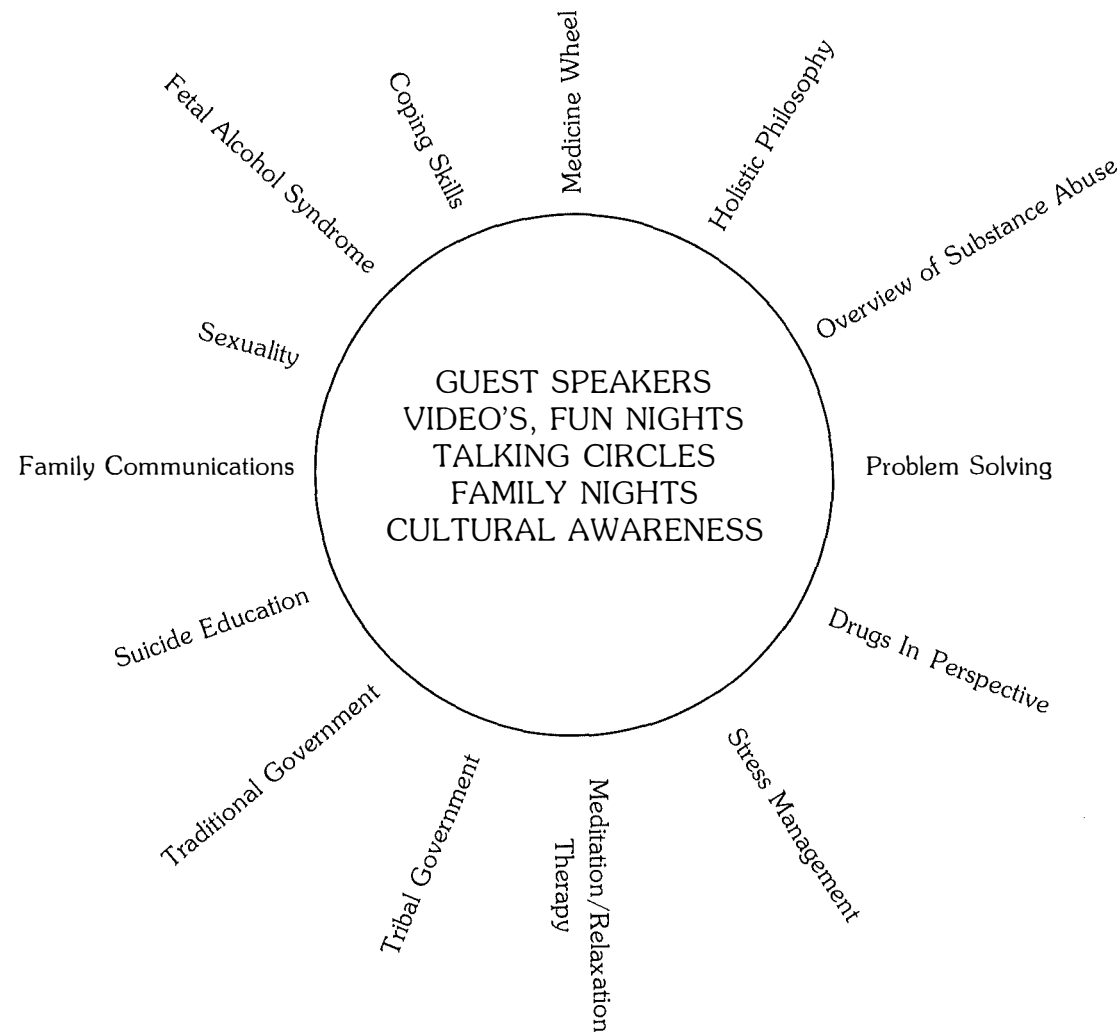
GUEST SPEAKERS
VIDEO'S, FUN NIGHTS
TALKING CIRCLES
FAMILY NIGHTS
CULTURAL AWARENESS

Medicine Wheel

Holistic Philosophy

Overview of Substance Abuse

Problem Solving

Drugs In Perspective

Stress Management

Meditation/Relaxation Therapy

Tribal Government

Traditional Government

Suicide Education

Family Communications

Sexuality

Fetal Alcohol Syndrome

Coping Skills